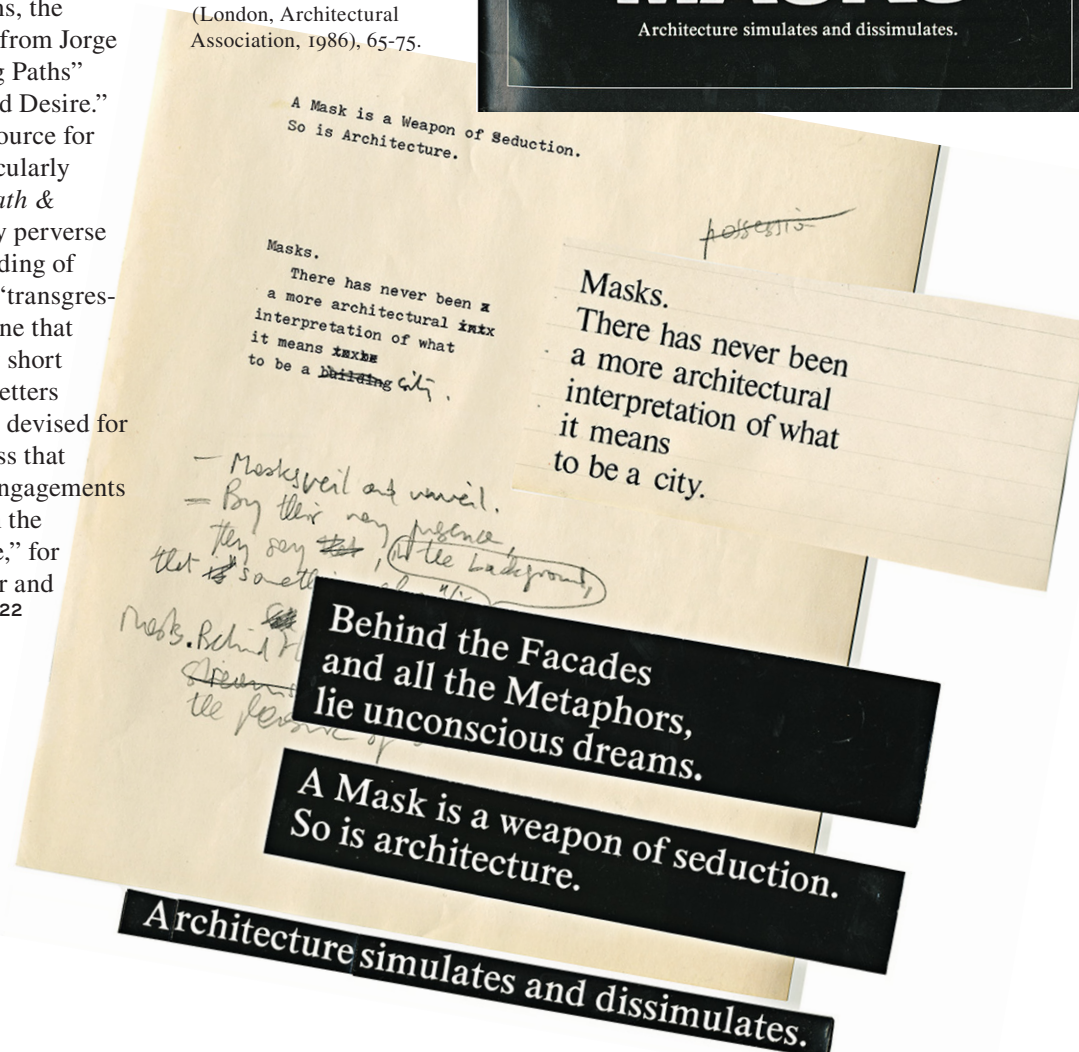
ns, the
from Jorge
g Paths"
d Desire."
ource for
cularly
ath &
y perverse
ding of
"transgres-
ne that
short
etters
devised for
ss that
ngagements
the
e," for
r and
22

(London, Architectural Association, 1986), 65-75.

Architecture simulates and dissimulates.

A Mask is a Weapon of Seduction.
So is Architecture.

possessio

Masks.
There has never been ~~a~~
a more architectural ~~intx~~
interpretation of what
it means ~~toxbe~~
to be a ~~building~~ city.

— Masks veil and unveil.
— By their very presence
they say ~~that~~, (at the background)
that ~~is~~ something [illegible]

Masks. Behind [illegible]
~~Dreams~~ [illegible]
the perverse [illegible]

Masks.
There has never been
a more architectural
interpretation of what
it means
to be a city.

Behind the Facades
and all the Metaphors,
lie unconscious dreams.

A Mask is a weapon of seduction.
So is architecture.

Architecture simulates and dissimulates.